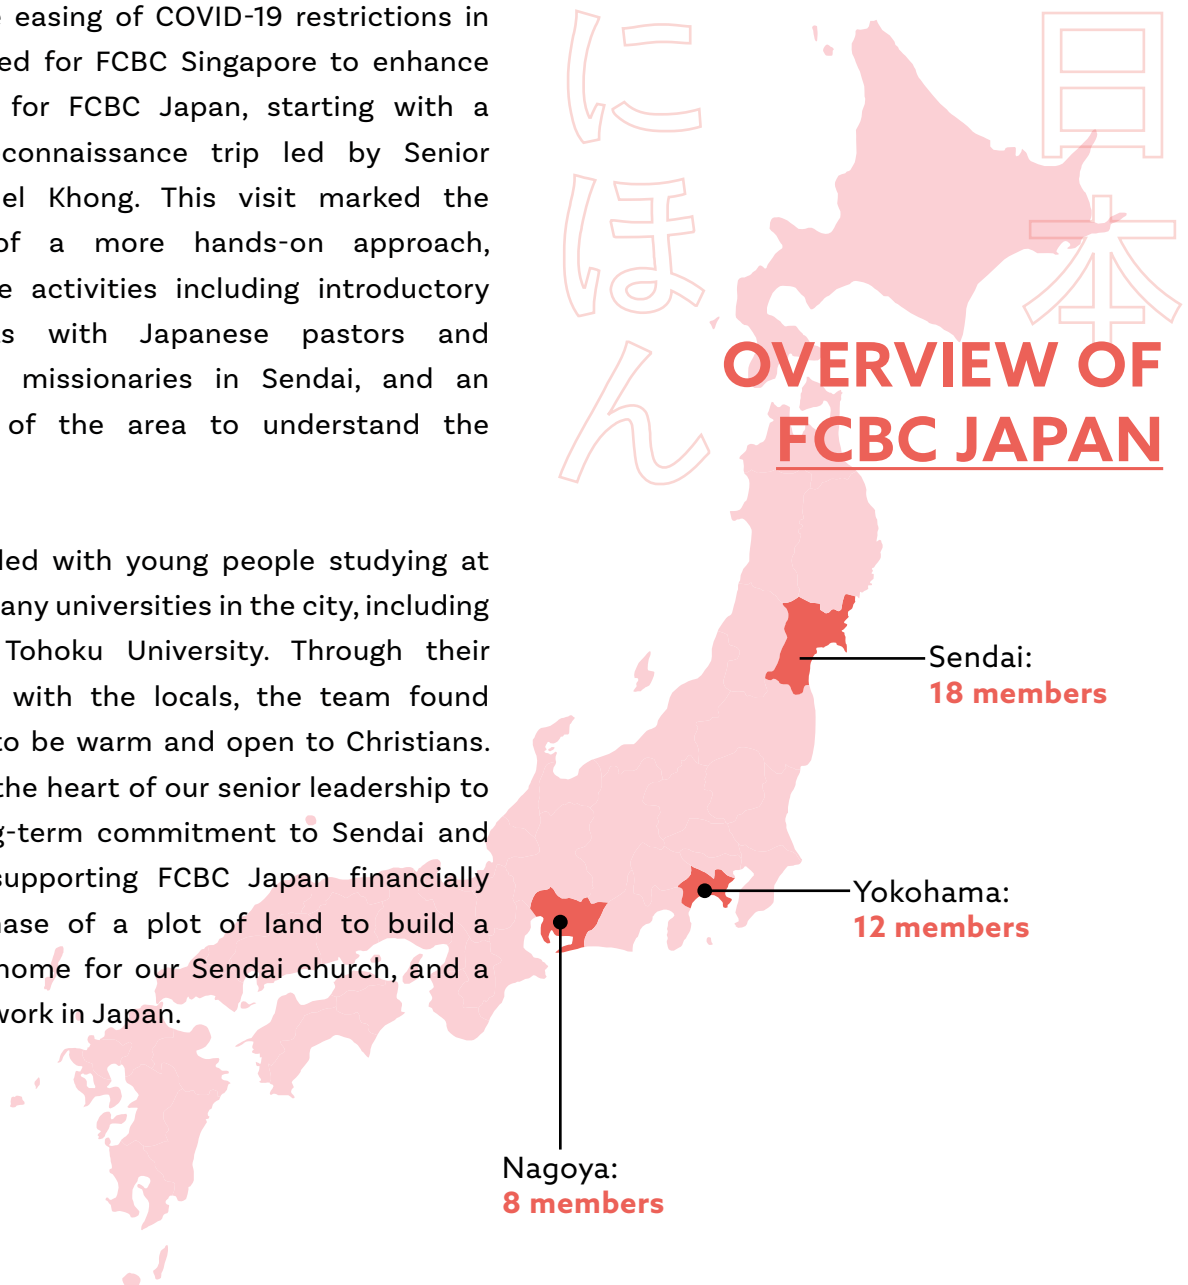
easing of COVID-19 restrictions in ed for FCBC Singapore to enhance for FCBC Japan, starting with a connaissance trip led by Senior el Khong. This visit marked the of a more hands-on approach, e activities including introductory s with Japanese pastors and missionaries in Sendai, and an of the area to understand the

led with young people studying at any universities in the city, including Tohoku University. Through their with the locals, the team found to be warm and open to Christians. the heart of our senior leadership to g-term commitment to Sendai and supporting FCBC Japan financially hase of a plot of land to build a home for our Sendai church, and a work in Japan.

にほん

日本

OVERVIEW OF FCBC JAPAN

Sendai:
18 members

Yokohama:
12 members

Nagoya:
8 members